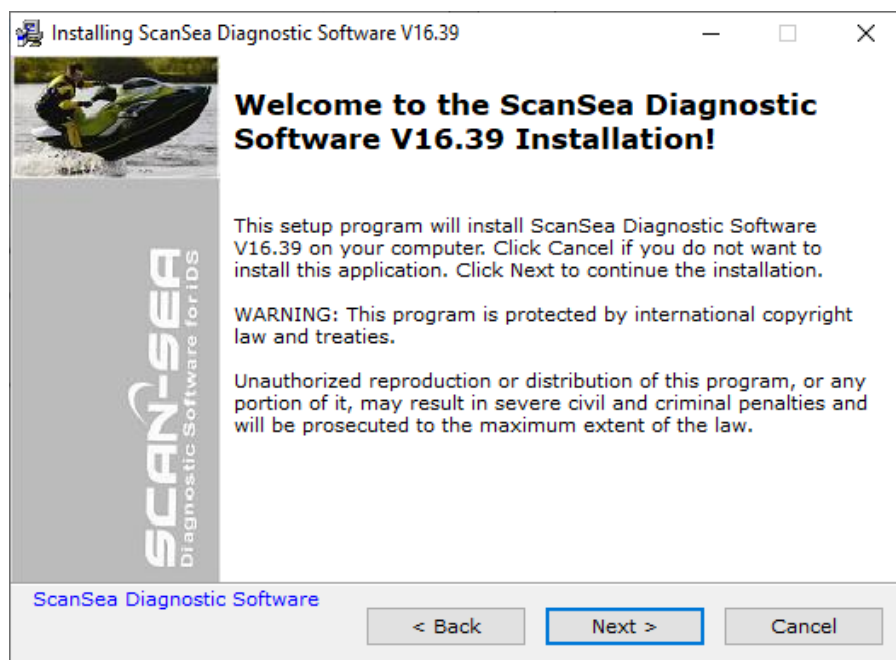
Installing ScanSea Diagnostic Software V16.39

Welcome to the ScanSea Diagnostic Software V16.39 Installation!

SCAN-SEA
Diagnostic Software for iDS

This setup program will install ScanSea Diagnostic Software V16.39 on your computer. Click Cancel if you do not want to install this application. Click Next to continue the installation.

WARNING: This program is protected by international copyright law and treaties.

Unauthorized reproduction or distribution of this program, or any portion of it, may result in severe civil and criminal penalties and will be prosecuted to the maximum extent of the law.

ScanSea Diagnostic Software

< Back

Next >

Cancel